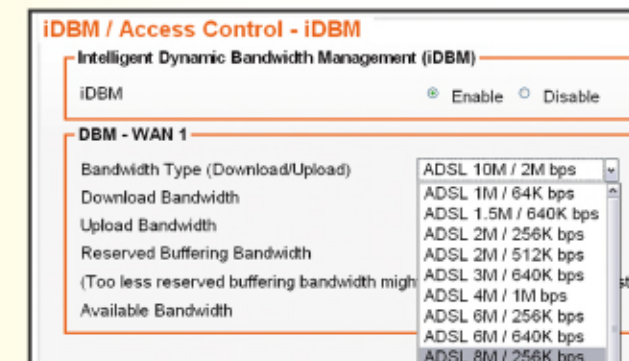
iDBM / Access Control - iDBM

Intelligent Dynamic Bandwidth Management (iDBM)

iDBM Enable Disable

DBM - WAN 1

Bandwidth Type (Download/Upload) ADSL 10M / 2M bps

Download Bandwidth

Upload Bandwidth

Reserved Buffering Bandwidth

(Too less reserved buffering bandwidth migh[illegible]

Available Bandwidth

ADSL 1M / 64K bps
ADSL 1.5M / 640K bps
ADSL 2M / 256K bps
ADSL 2M / 512K bps
ADSL 3M / 640K bps
ADSL 4M / 1M bps
ADSL 6M / 256K bps
ADSL 6M / 640K bps
ADSL 8M / 256K bps